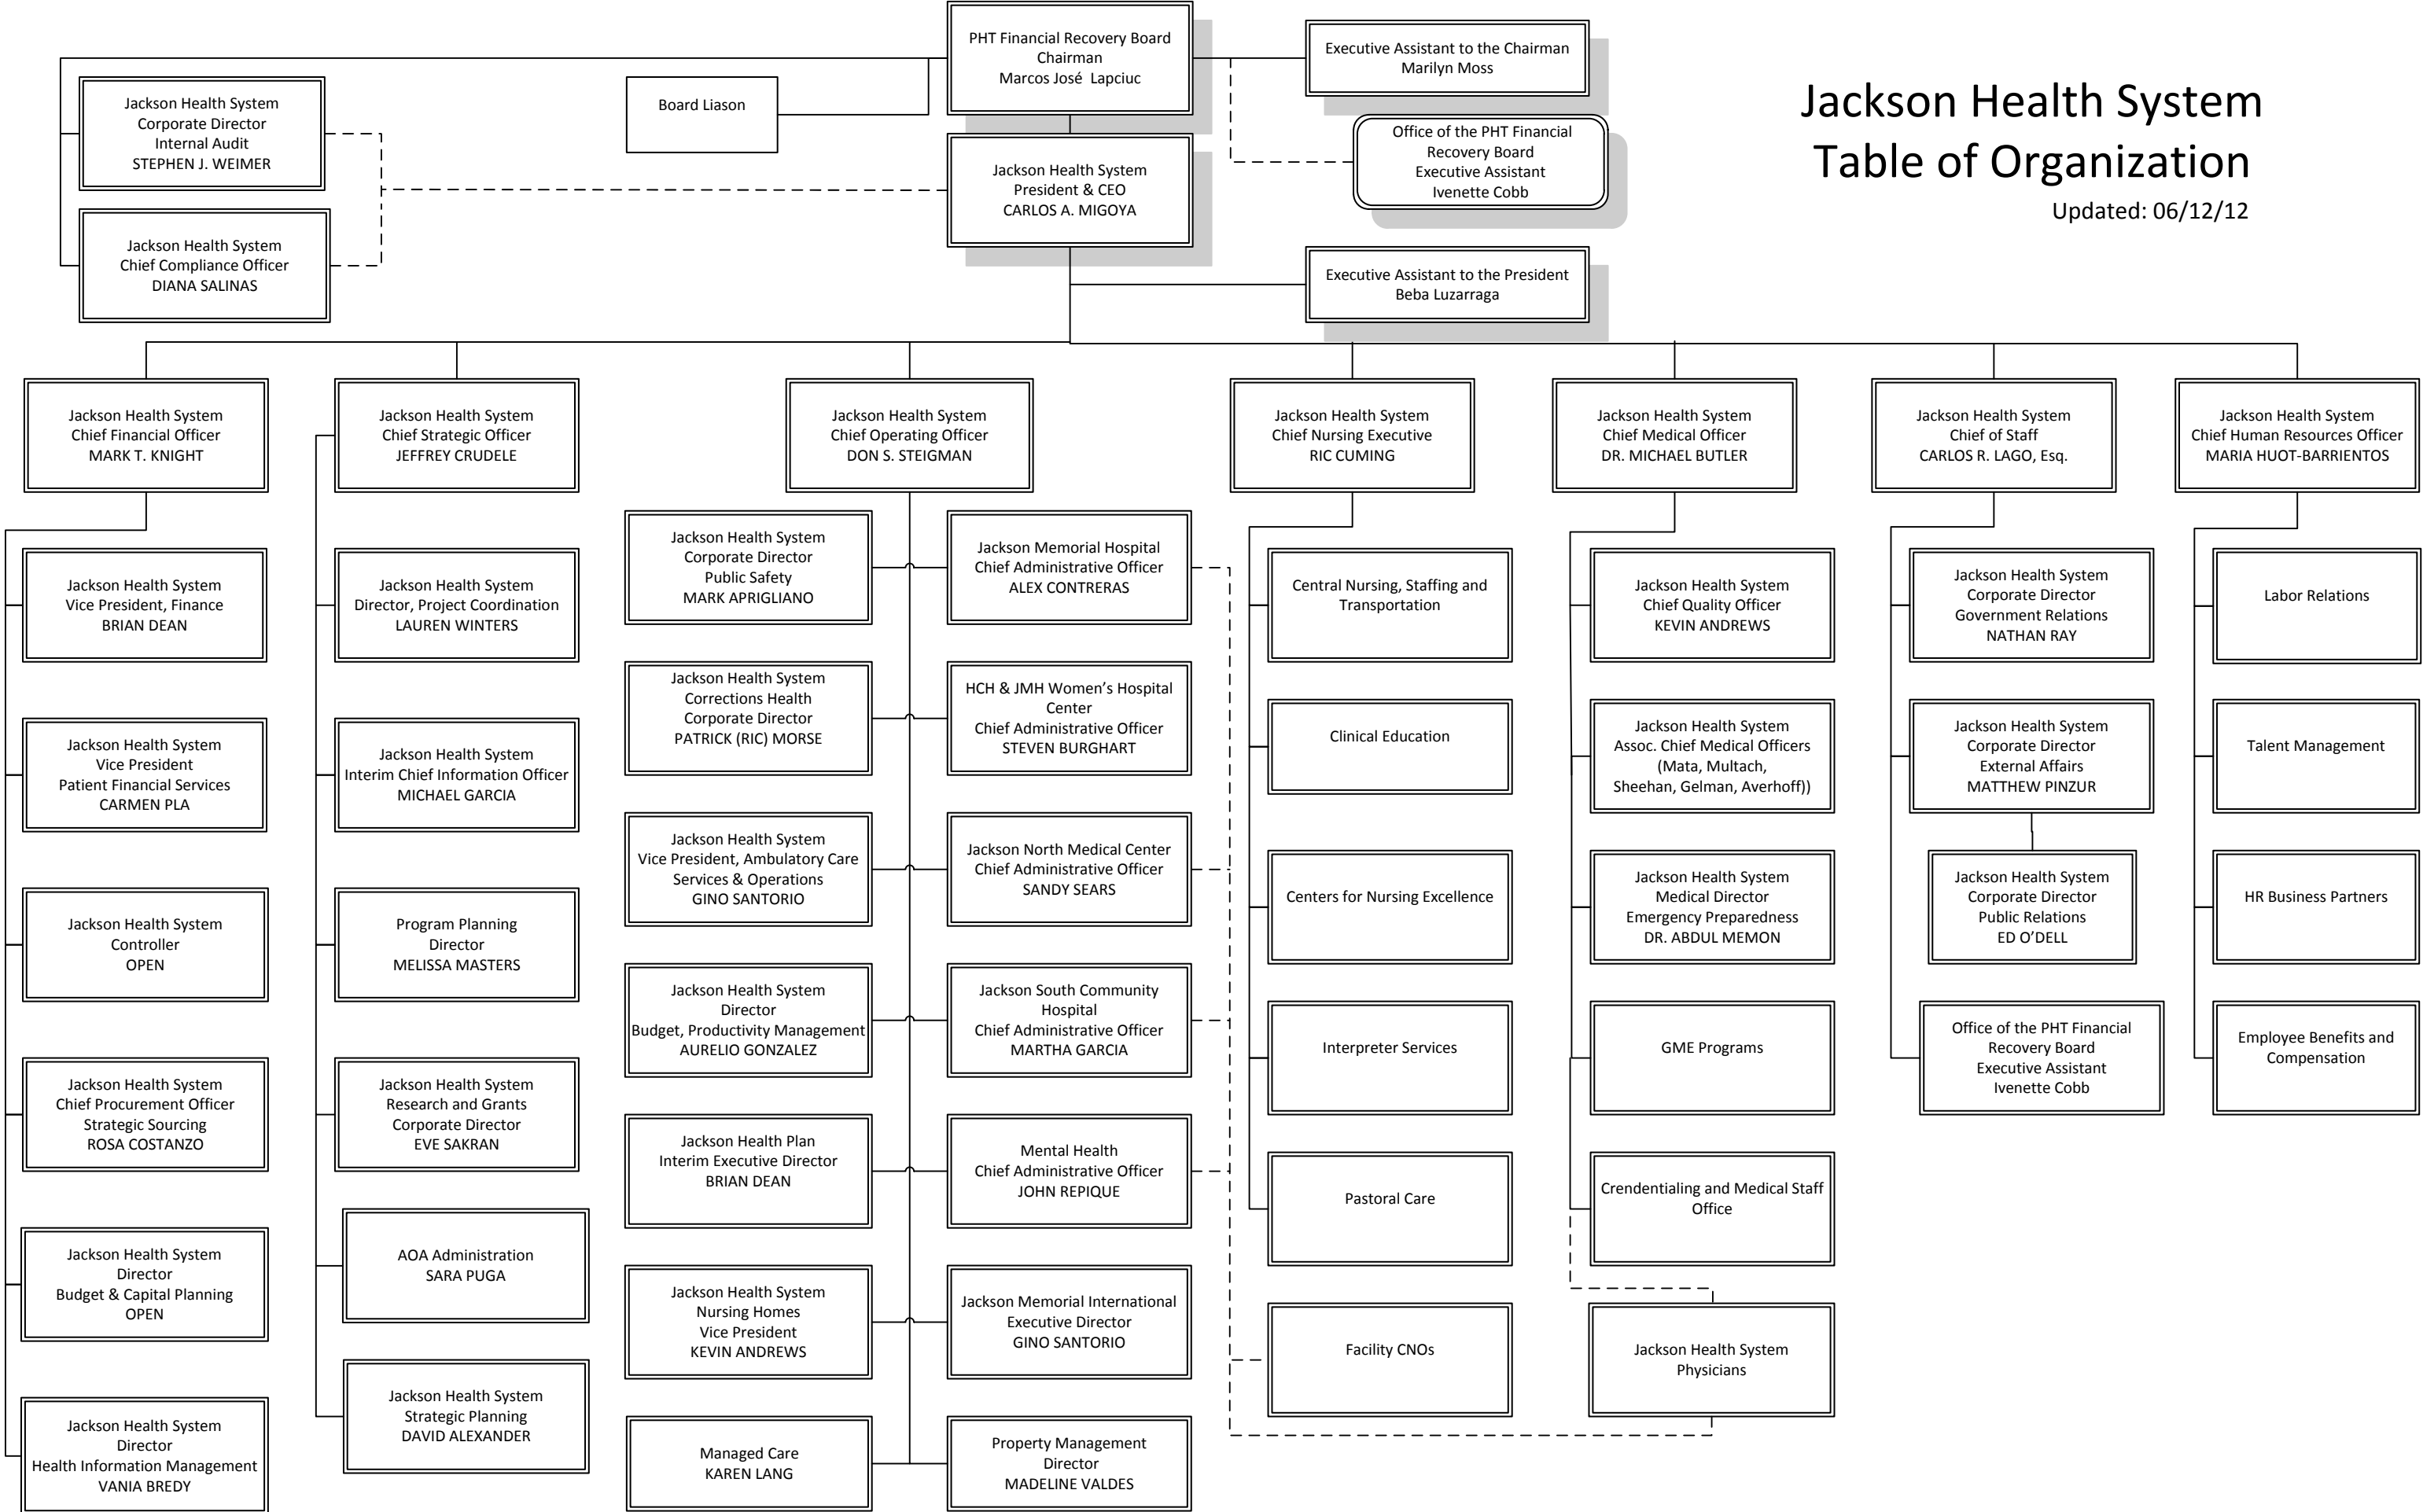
PHT Financial Recovery Board
Chairman
Marcos José Lapciuc

Executive Assistant to the Chairman
Marilyn Moss

Jackson Health System
Table of Organization
Updated: 06/12/12

Jackson Health System
Corporate Director
Internal Audit
STEPHEN J. WEIMER

Board Liason

Office of the PHT Financial Recovery Board Executive Assistant
Ivenette Cobb

Jackson Health System
President & CEO
CARLOS A. MIGOYA

Jackson Health System
Chief Compliance Officer
DIANA SALINAS

Executive Assistant to the President
Beba Luzarraga

Jackson Health System
Chief Financial Officer
MARK T. KNIGHT

Jackson Health System
Chief Strategic Officer
JEFFREY CRUDELE

Jackson Health System
Chief Operating Officer
DON S. STEIGMAN

Jackson Health System
Chief Nursing Executive
RIC CUMING

Jackson Health System
Chief Medical Officer
DR. MICHAEL BUTLER

Jackson Health System
Chief of Staff
CARLOS R. LAGO, Esq.

Jackson Health System
Chief Human Resources Officer
MARIA HUOT-BARRIENTOS

Jackson Health System
Vice President, Finance
BRIAN DEAN

Jackson Health System
Vice President
Patient Financial Services
CARMEN PLA

Jackson Health System
Controller
OPEN

Jackson Health System
Chief Procurement Officer
Strategic Sourcing
ROSA COSTANZO

Jackson Health System
Director
Budget & Capital Planning
OPEN

Jackson Health System
Director
Health Information Management
VANIA BREDY

Jackson Health System
Director, Project Coordination
LAUREN WINTERS

Jackson Health System
Interim Chief Information Officer
MICHAEL GARCIA

Program Planning
Director
MELISSA MASTERS

Jackson Health System
Research and Grants
Corporate Director
EVE SAKRAN

AOA Administration
SARA PUGA

Jackson Health System
Strategic Planning
DAVID ALEXANDER

Jackson Health System
Corporate Director
Public Safety
MARK APRIGLIANO

Jackson Health System
Corrections Health
Corporate Director
PATRICK (RIC) MORSE

Jackson Health System
Vice President, Ambulatory Care Services & Operations
GINO SANTORIO

Jackson Health System
Director
Budget, Productivity Management
AURELIO GONZALEZ

Jackson Health Plan
Interim Executive Director
BRIAN DEAN

Jackson Health System
Nursing Homes
Vice President
KEVIN ANDREWS

Managed Care
KAREN LANG

Jackson Memorial Hospital
Chief Administrative Officer
ALEX CONTRERAS

HCH & JMH Women's Hospital Center
Chief Administrative Officer
STEVEN BURGHART

Jackson North Medical Center
Chief Administrative Officer
SANDY SEARS

Jackson South Community Hospital
Chief Administrative Officer
MARTHA GARCIA

Mental Health
Chief Administrative Officer
JOHN REPIQUE

Jackson Memorial International
Executive Director
GINO SANTORIO

Property Management
Director
MADELINE VALDES

Central Nursing, Staffing and Transportation

Clinical Education

Centers for Nursing Excellence

Interpreter Services

Pastoral Care

Facility CNOs

Jackson Health System
Chief Quality Officer
KEVIN ANDREWS

Jackson Health System
Assoc. Chief Medical Officers
(Mata, Multach, Sheehan, Gelman, Averhoff))

Jackson Health System
Medical Director
Emergency Preparedness
DR. ABDUL MEMON

GME Programs

Crendentialing and Medical Staff Office

Jackson Health System
Physicians

Jackson Health System
Corporate Director
Government Relations
NATHAN RAY

Jackson Health System
Corporate Director
External Affairs
MATTHEW PINZUR

Jackson Health System
Corporate Director
Public Relations
ED O'DELL

Office of the PHT Financial Recovery Board Executive Assistant
Ivenette Cobb

Labor Relations

Talent Management

HR Business Partners

Employee Benefits and Compensation